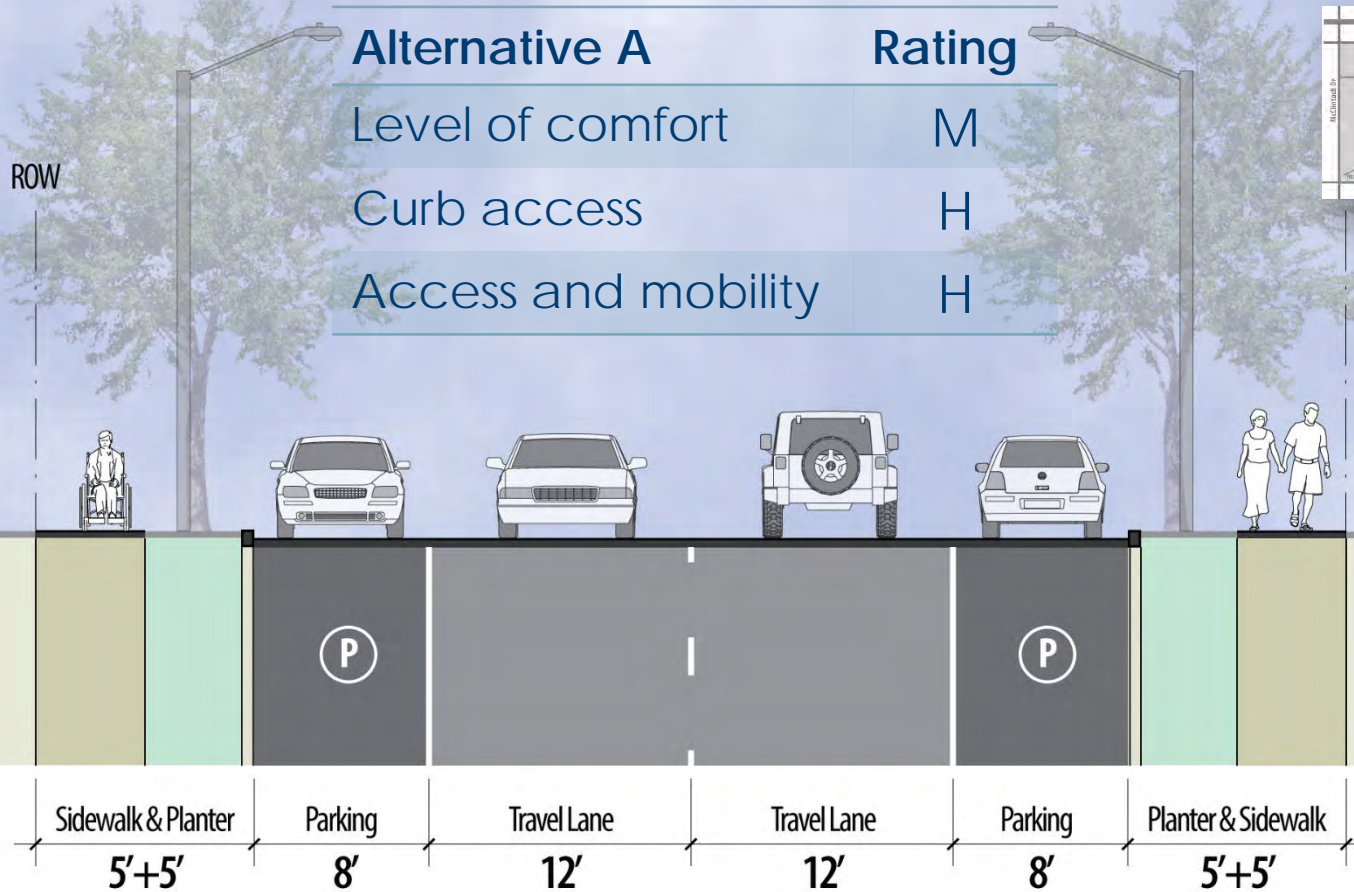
| Alternative A | Rating |
|---|---|
| Level of comfort | M |
| Curb access | H |
| Access and mobility | H |

ROW

P

P

Sidewalk & Planter
5′+5′

Parking
8′

Travel Lane
12′

Travel Lane
12′

Parking
8′

Planter & Sidewalk
5′+5′